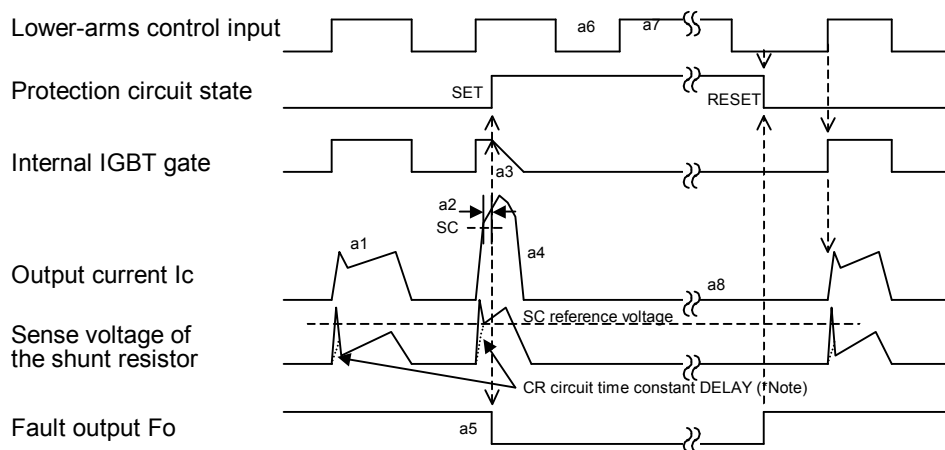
Lower-arms control input

a6

a7

Protection circuit state

SET

RESET

Internal IGBT gate

a3

a2

SC

a1

a4

Output current Ic

a8

Sense voltage of the shunt resistor

SC reference voltage

CR circuit time constant DELAY (*Note)

Fault output Fo

a5